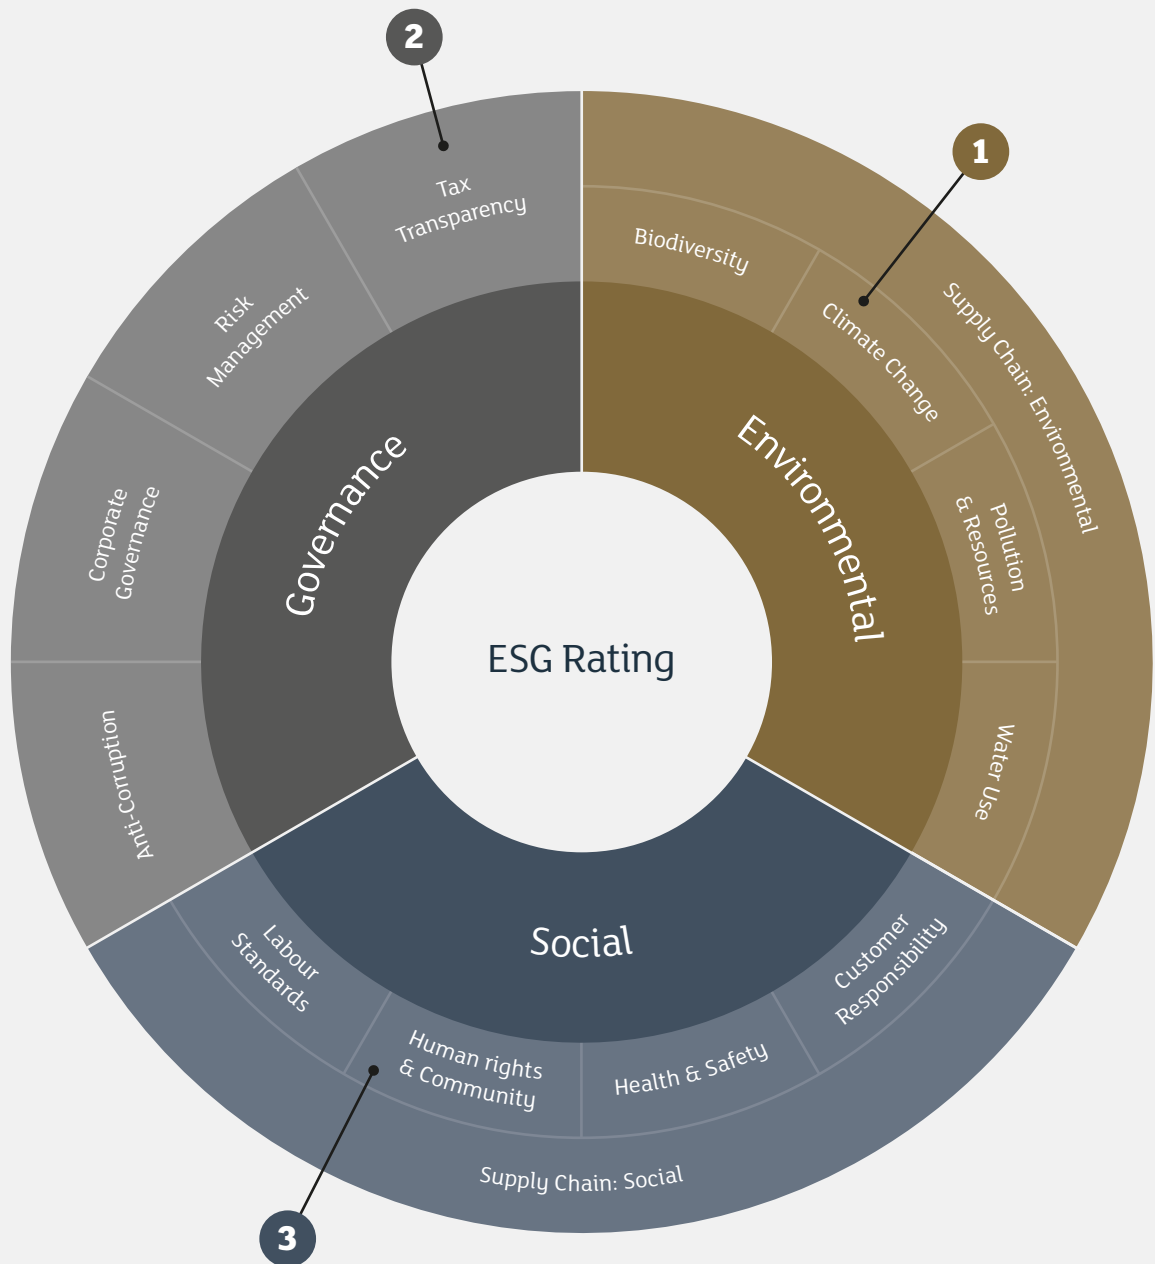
2

1

Tax Transparency

Biodiversity

Climate Change

Supply Chain: Environmental

Risk Management

Environmental

Governance

Corporate Governance

Pollution & Resources

ESG Rating

Anti-Corruption

Water Use

Social

Labour Standards

Customer Responsibility

Human rights & Community

Health & Safety

Supply Chain: Social

3